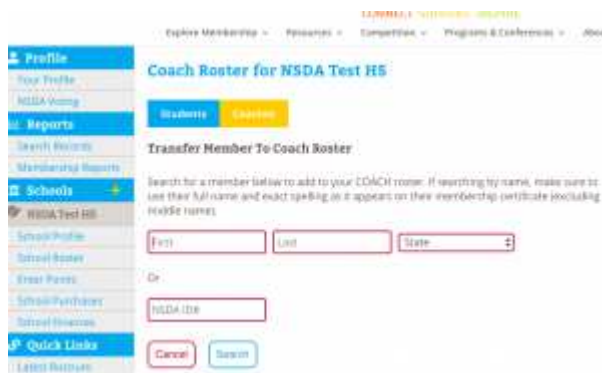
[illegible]

Explore Membership ⌄ Resources ⌄ Competition ⌄ Programs & Conferences ⌄ Abo

Profile
Your Profile
NSDA Voting
Reports
Search Records
Membership Reports
Schools
NSDA Test HS
School Profile
School Roster
Enter Points
School Purchases
School Invoices
Quick Links
Latest Releases

Coach Roster for NSDA Test HS

Students Coaches

Transfer Member To Coach Roster

Search for a member below to add to your COACH roster. If searching by name, make sure to use their full name and exact spelling as it appears on their membership certificate (excluding middle names).

First Last State

Or

NSDA ID#

Cancel Search